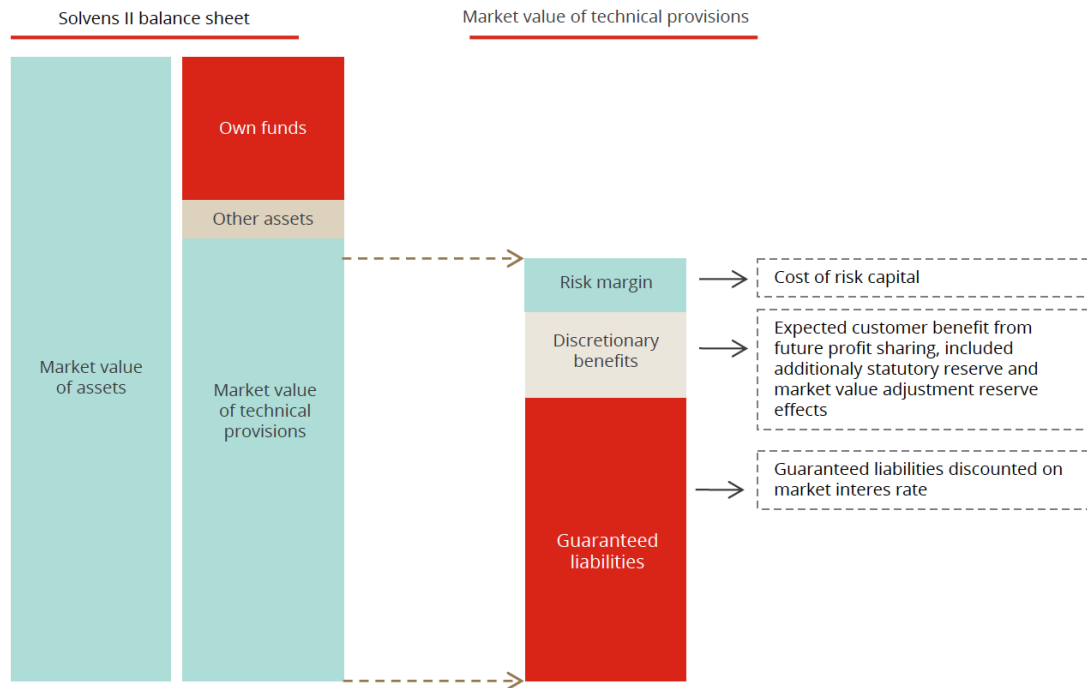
Solvens II balance sheet

Market value of technical provisions

Own funds

Other assets

Market value of assets

Market value of technical provisions

Risk margin

Cost of risk capital

Discretionary benefits

Expected customer benefit from future profit sharing, included additionaly statutory reserve and market value adjustment reserve effects

Guaranteed liabilities

Guaranteed liabilities discounted on market interes rate